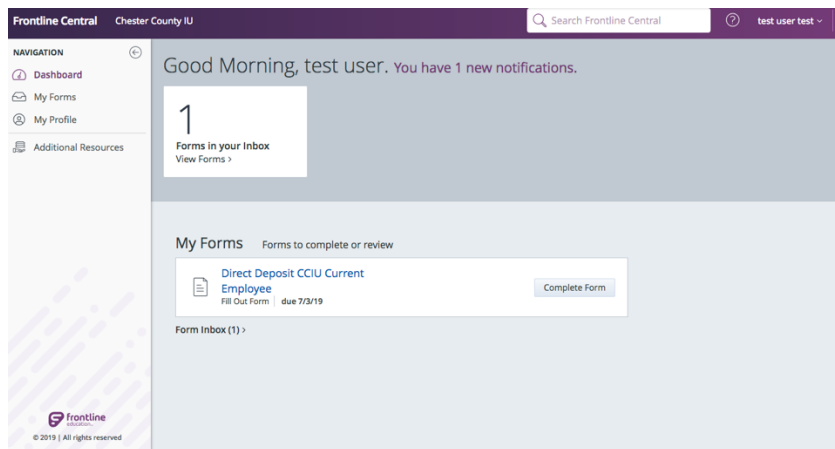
Frontline Central Chester County IU

Search Frontline Central

?

test user test

NAVIGATION

Dashboard

My Forms

My Profile

Additional Resources

Good Morning, test user. You have 1 new notifications.

1

Forms in your Inbox

View Forms >

My Forms Forms to complete or review

Direct Deposit CCIU Current Employee

Fill Out Form | due 7/3/19

Complete Form

Form Inbox (1) >

frontline education

© 2019 | All rights reserved